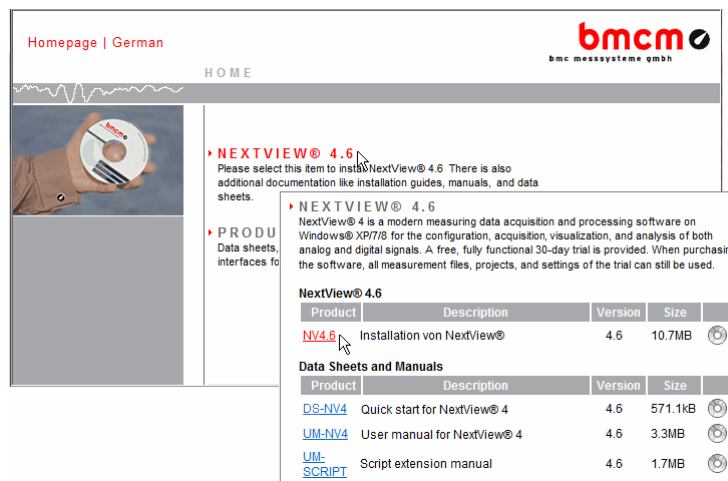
Homepage | German

bmcm

bmc messsysteme gmbh

HOME

bmcm

NEXTVIEW® 4.6
Please select this item to install NextView® 4.6 There is also additional documentation like installation guides, manuals, and data sheets.

PRODU
Data sheets, interfaces fo

NEXTVIEW® 4.6
NextView® 4 is a modern measuring data acquisition and processing software on Windows® XP/7/8 for the configuration, acquisition, visualization, and analysis of both analog and digital signals. A free, fully functional 30-day trial is provided. When purchasi the software, all measurement files, projects, and settings of the trial can still be used.

NextView® 4.6

| Product | Description | Version | Size |
|---|---|---|---|
| NV4.6 | Installation von NextView® | 4.6 | 10.7MB |

Data Sheets and Manuals

| Product | Description | Version | Size |
|---|---|---|---|
| DS-NV4 | Quick start for NextView® 4 | 4.6 | 571.1kB |
| UM-NV4 | User manual for NextView® 4 | 4.6 | 3.3MB |
| UM-SCRIPT | Script extension manual | 4.6 | 1.7MB |